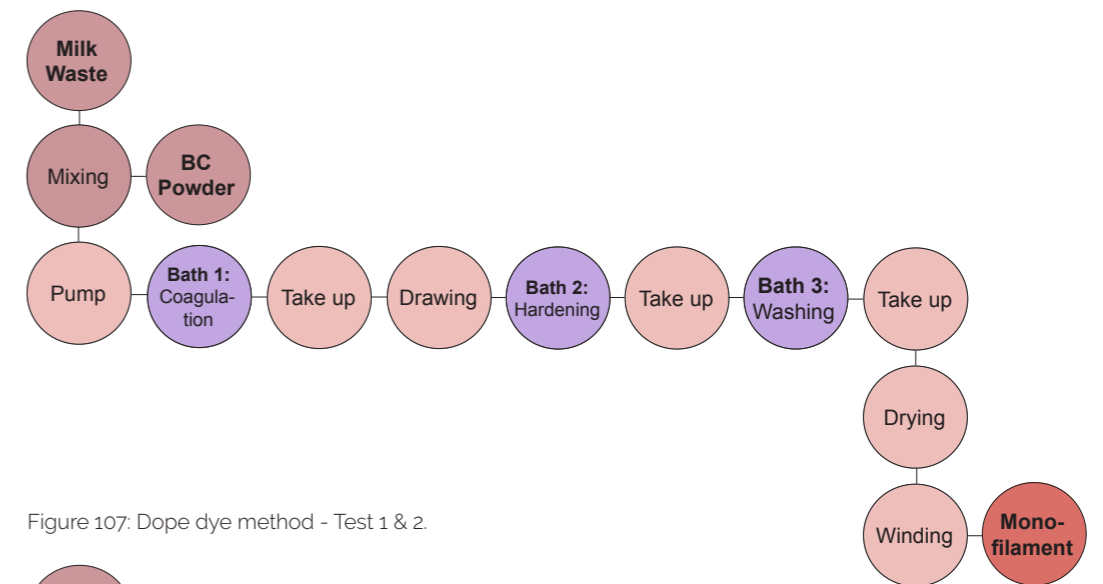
Milk Waste

Mixing

BC Powder

Pump

Bath 1: Coagulation

Take up

Drawing

Bath 2: Hardening

Take up

Bath 3: Washing

Take up

Drying

Winding

Monofilament

Figure 107: Dope dye method - Test 1 & 2.